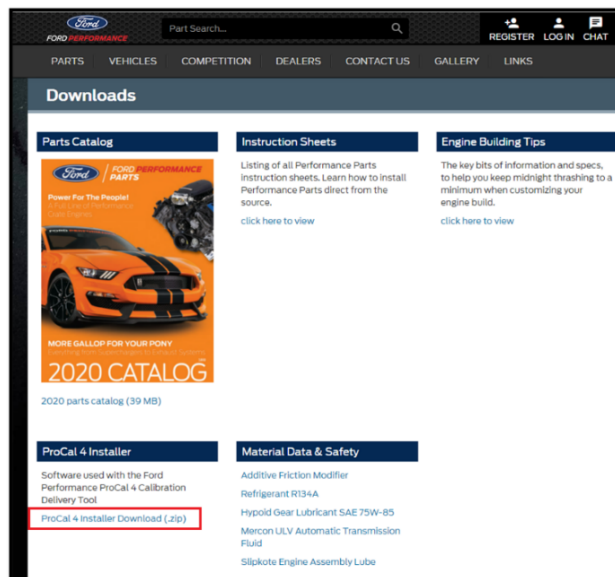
Ford
FORD PERFORMANCE

Part Search...

REGISTER LOG IN CHAT

PARTS VEHICLES COMPETITION DEALERS CONTACT US GALLERY LINKS

Downloads

Parts Catalog

Ford FORD PERFORMANCE PARTS
Power For The People!
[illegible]

MORE GALLOP FOR YOUR PONY
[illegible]
2020 CATALOG

2020 parts catalog (39 MB)

Instruction Sheets

Listing of all Performance Parts instruction sheets. Learn how to install Performance Parts direct from the source.

click here to view

Engine Building Tips

The key bits of information and specs, to help you keep midnight thrashing to a minimum when customizing your engine build.

click here to view

ProCal 4 Installer

Software used with the Ford Performance ProCal 4 Calibration Delivery Tool

ProCal 4 Installer Download (.zip)

Material Data & Safety

Additive Friction Modifier

Refrigerant R134A

Hypoid Gear Lubricant SAE 75W-85

Mercon ULV Automatic Transmission Fluid

Slipkote Engine Assembly Lube